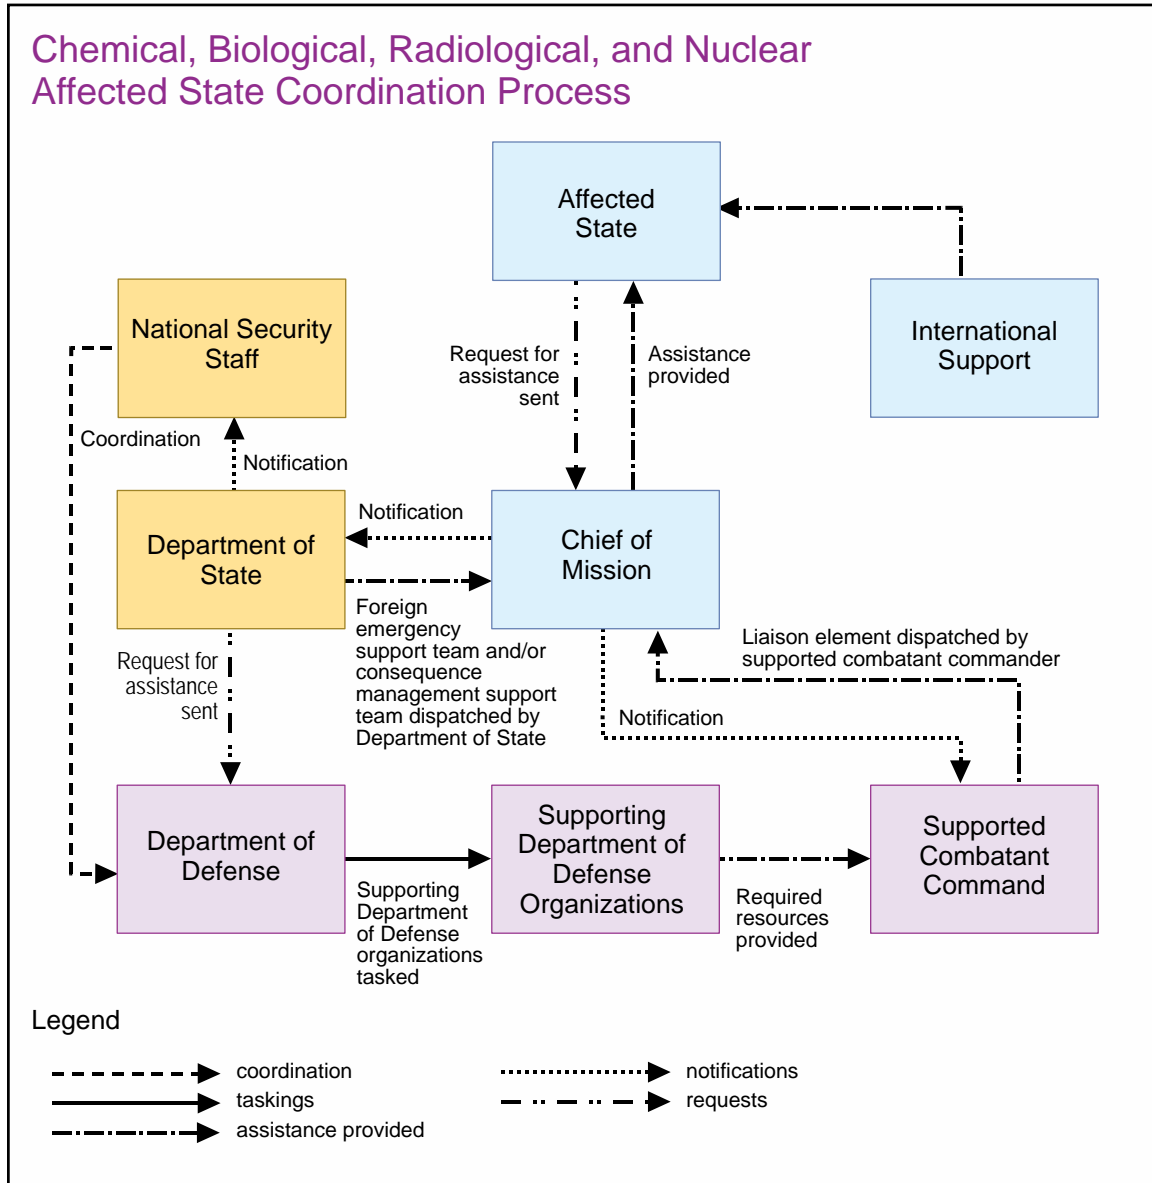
Chemical, Biological, Radiological, and Nuclear Affected State Coordination Process

Affected State

International Support

National Security Staff

Request for assistance sent

Assistance provided

Coordination

Notification

Department of State

Notification

Chief of Mission

Foreign emergency support team and/or consequence management support team dispatched by Department of State

Liaison element dispatched by supported combatant commander

Request for assistance sent

Notification

Department of Defense

Supporting Department of Defense Organizations

Supported Combatant Command

Supporting Department of Defense organizations tasked

Required resources provided

Legend

coordination

taskings

assistance provided

notifications

requests